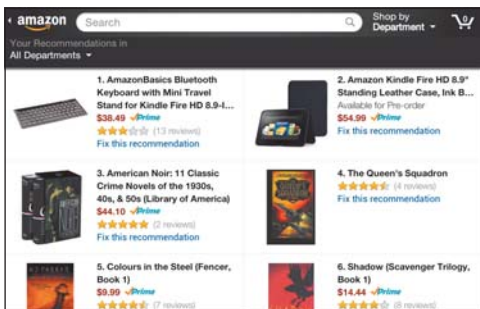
amazon
Search
Shop by Department
0
Your Recommendations in
All Departments

1. AmazonBasics Bluetooth Keyboard with Mini Travel Stand for Kindle Fire HD 8.9-I...
$38.49 Prime
(13 reviews)
Fix this recommendation

2. Amazon Kindle Fire HD 8.9" Standing Leather Case, Ink B...
Available for Pre-order
$54.99 Prime
Fix this recommendation

3. American Noir: 11 Classic Crime Novels of the 1930s, 40s, & 50s (Library of America)
$44.10 Prime
(2 reviews)
Fix this recommendation

4. The Queen's Squadron
(4 reviews)
Fix this recommendation

5. Colours in the Steel (Fencer, Book 1)
$9.99 Prime
(7 reviews)

6. Shadow (Scavenger Trilogy, Book 1)
$14.44 Prime
(8 reviews)